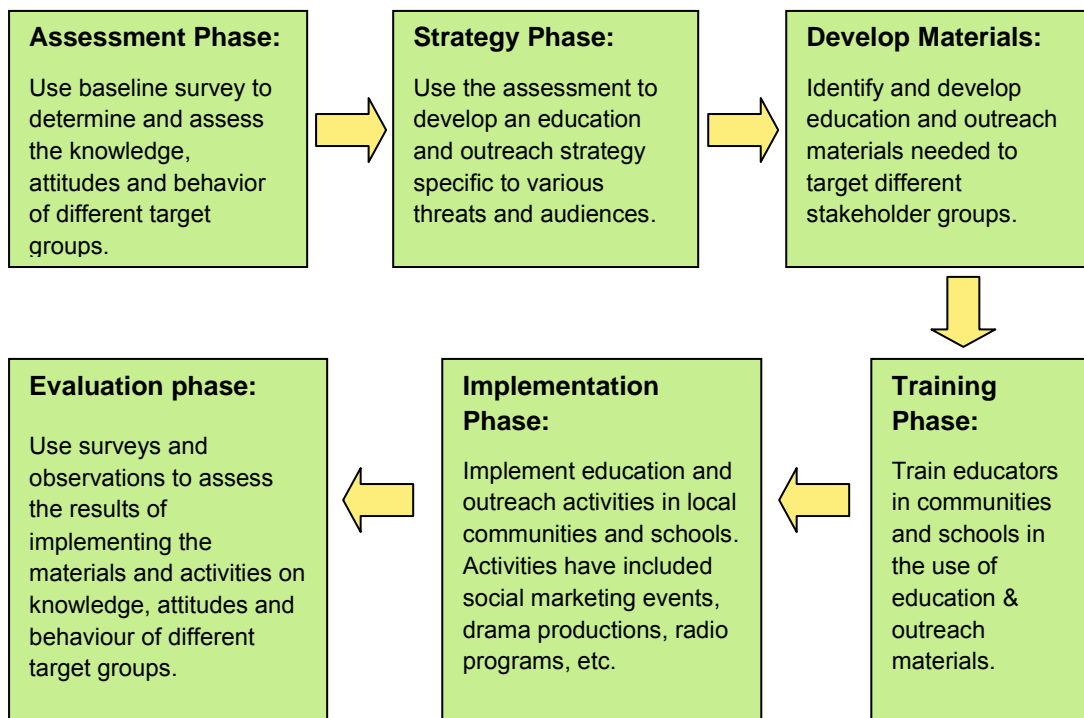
**Assessment Phase:**

Use baseline survey to determine and assess the knowledge, attitudes and behavior of different target groups.

**Strategy Phase:**

Use the assessment to develop an education and outreach strategy specific to various threats and audiences.

**Develop Materials:**

Identify and develop education and outreach materials needed to target different stakeholder groups.

**Training Phase:**

Train educators in communities and schools in the use of education & outreach materials.

**Implementation Phase:**

Implement education and outreach activities in local communities and schools. Activities have included social marketing events, drama productions, radio programs, etc.

**Evaluation phase:**

Use surveys and observations to assess the results of implementing the materials and activities on knowledge, attitudes and behaviour of different target groups.